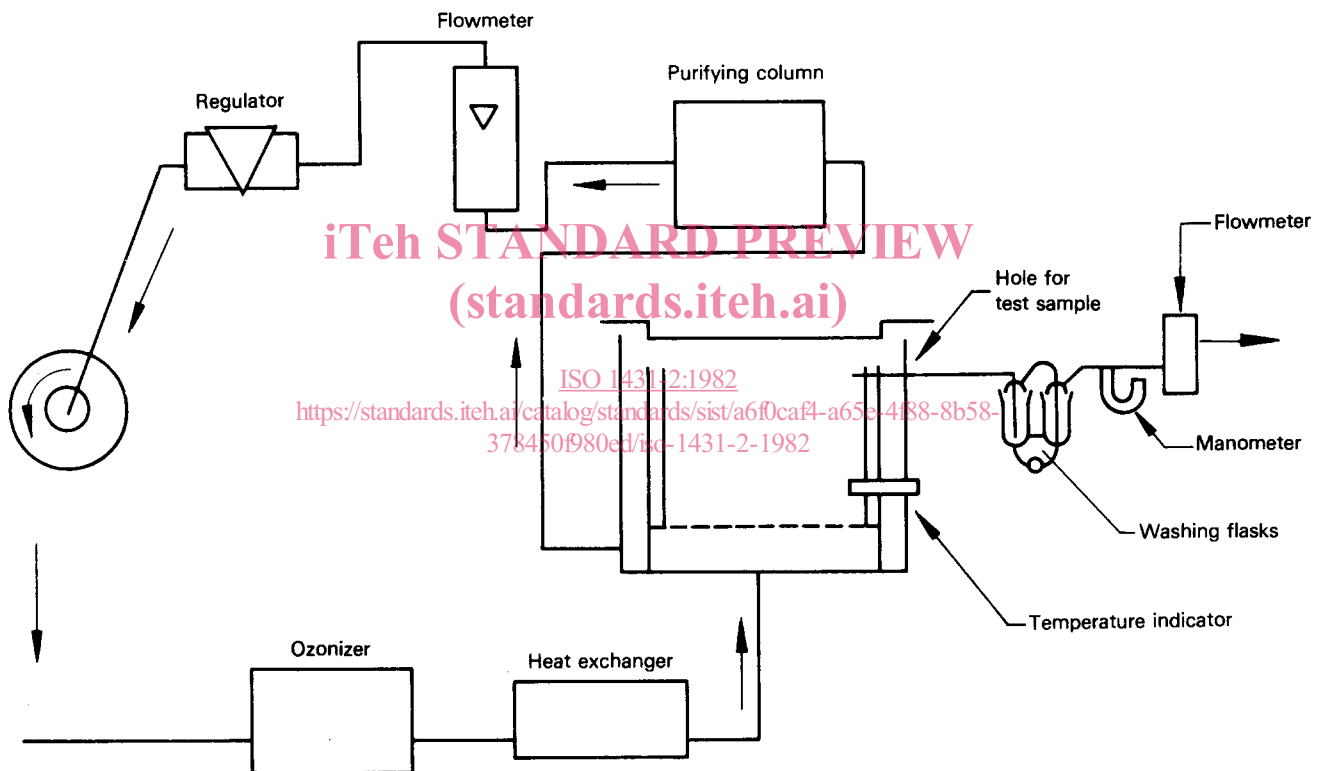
Flowmeter

Regulator

Purifying column

iTeh STANDARD PREVIEW
(standards.iteh.ai)

Flowmeter

Hole for test sample

ISO 1431-2:1982
https://standards.iteh.ai/catalog/standards/sist/a6f0caf4-a65e-4f88-8b58-378450f980ed/iso-1431-2-1982

Manometer

Washing flasks

Temperature indicator

Ozonizer

Heat exchanger